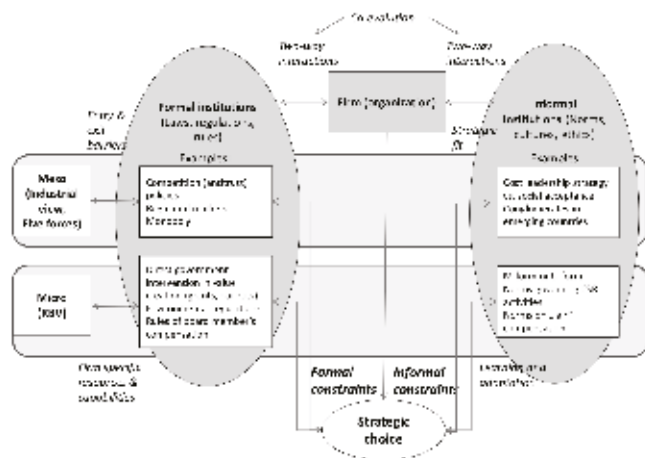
Co-evolution

Two-way interactions

Two-way interactions

Firm (organization)

Formal institutions (laws, regulations, rules)

Informal institutions (norms, cultures, ethics)

Industry & firm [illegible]

Strategic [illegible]

Examples

Examples

Macro (Industrial view; Five forces)

Competition (antitrust) policies
Restrictions on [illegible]
Monopoly

Cost leadership strategy of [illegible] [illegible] in emerging countries

Micro (RBV)

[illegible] government intervention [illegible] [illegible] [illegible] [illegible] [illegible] rules of board member's compensation

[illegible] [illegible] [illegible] activities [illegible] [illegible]

Firm-specific resources & capabilities

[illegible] and constraints

Formal constraints

Informal constraints

Strategic choice